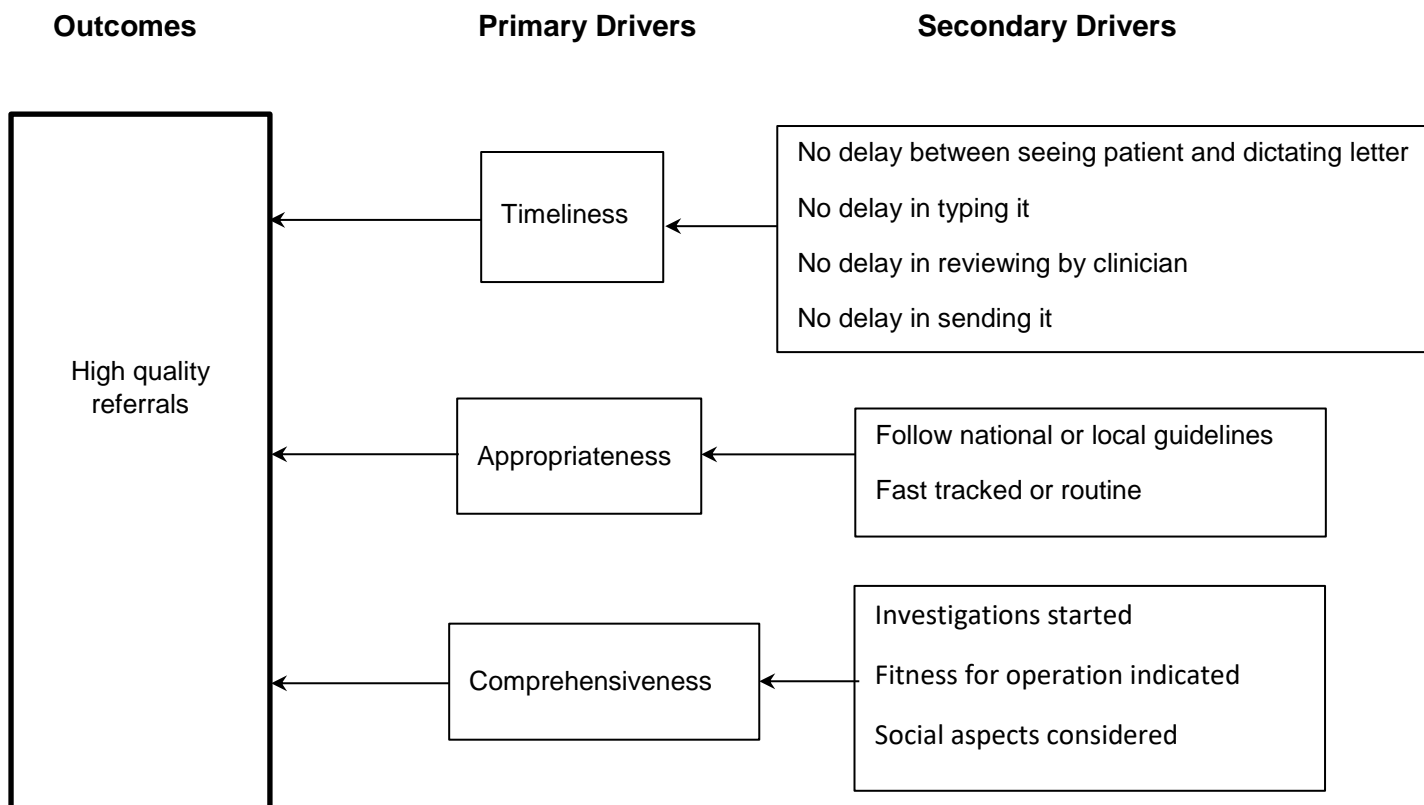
Outcomes

Primary Drivers

Secondary Drivers

High quality referrals

Timeliness

No delay between seeing patient and dictating letter

No delay in typing it

No delay in reviewing by clinician

No delay in sending it

Appropriateness

Follow national or local guidelines

Fast tracked or routine

Comprehensiveness

Investigations started

Fitness for operation indicated

Social aspects considered